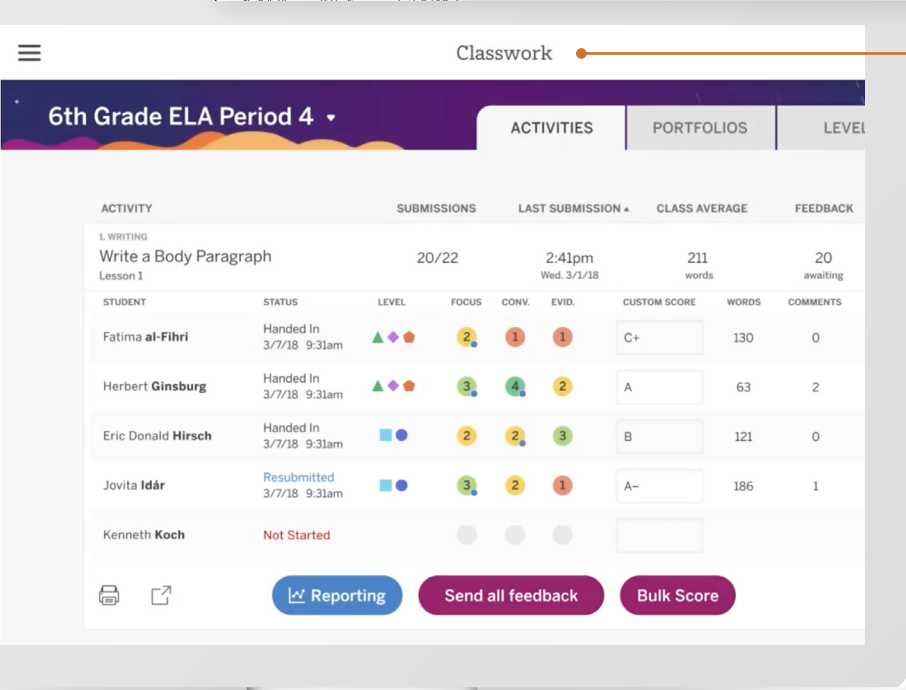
Classwork

6th Grade ELA Period 4

ACTIVITIES | PORTFOLIOS | LEVEL

| ACTIVITY | SUBMISSIONS | LAST SUBMISSION | CLASS AVERAGE | FEEDBACK |
|---|---|---|---|---|
| 1. WRITING Write a Body Paragraph Lesson 1 | 20/22 | 2:41pm Wed. 3/1/18 | 211 words | 20 awaiting |

| STUDENT | STATUS | LEVEL | FOCUS | CONV. | EVID. | CUSTOM SCORE | WORDS | COMMENTS |
|---|---|---|---|---|---|---|---|---|
| Fatima al-Fihri | Handed In 3/7/18 9:31am | | 2 | 1 | 1 | C+ | 130 | 0 |
| Herbert Ginsburg | Handed In 3/7/18 9:31am | | 3 | 4 | 2 | A | 63 | 2 |
| Eric Donald Hirsch | Handed In 3/7/18 9:31am | | 2 | 2 | 3 | B | 121 | 0 |
| Jovita Idár | Resubmitted 3/7/18 9:31am | | 3 | 2 | 1 | A– | 186 | 1 |
| Kenneth Koch | Not Started | | | | | | | |

Reporting
Send all feedback
Bulk Score